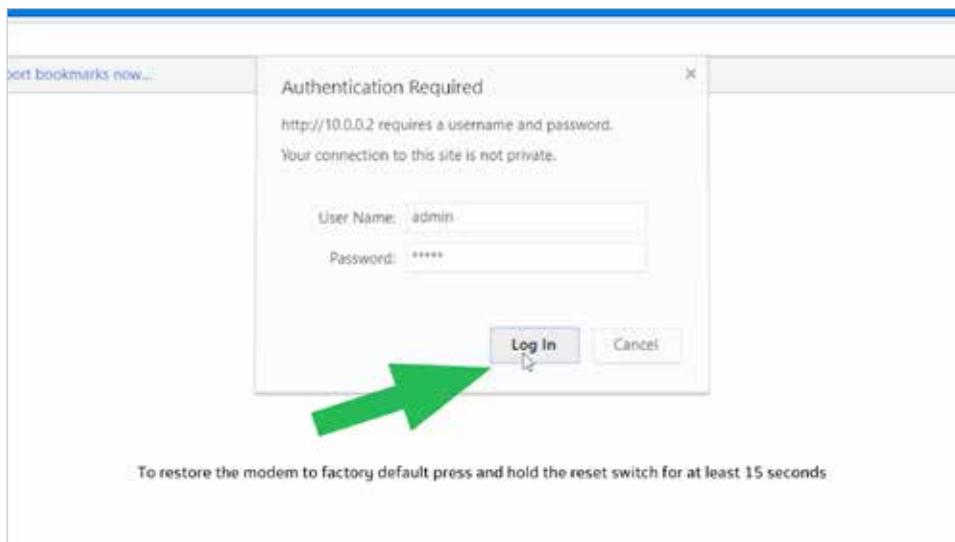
ort bookmarks now...

Authentication Required

×

http://10.0.0.2 requires a username and password.

Your connection to this site is not private.

User Name: admin

Password: *****

Log In

Cancel

To restore the modem to factory default press and hold the reset switch for at least 15 seconds